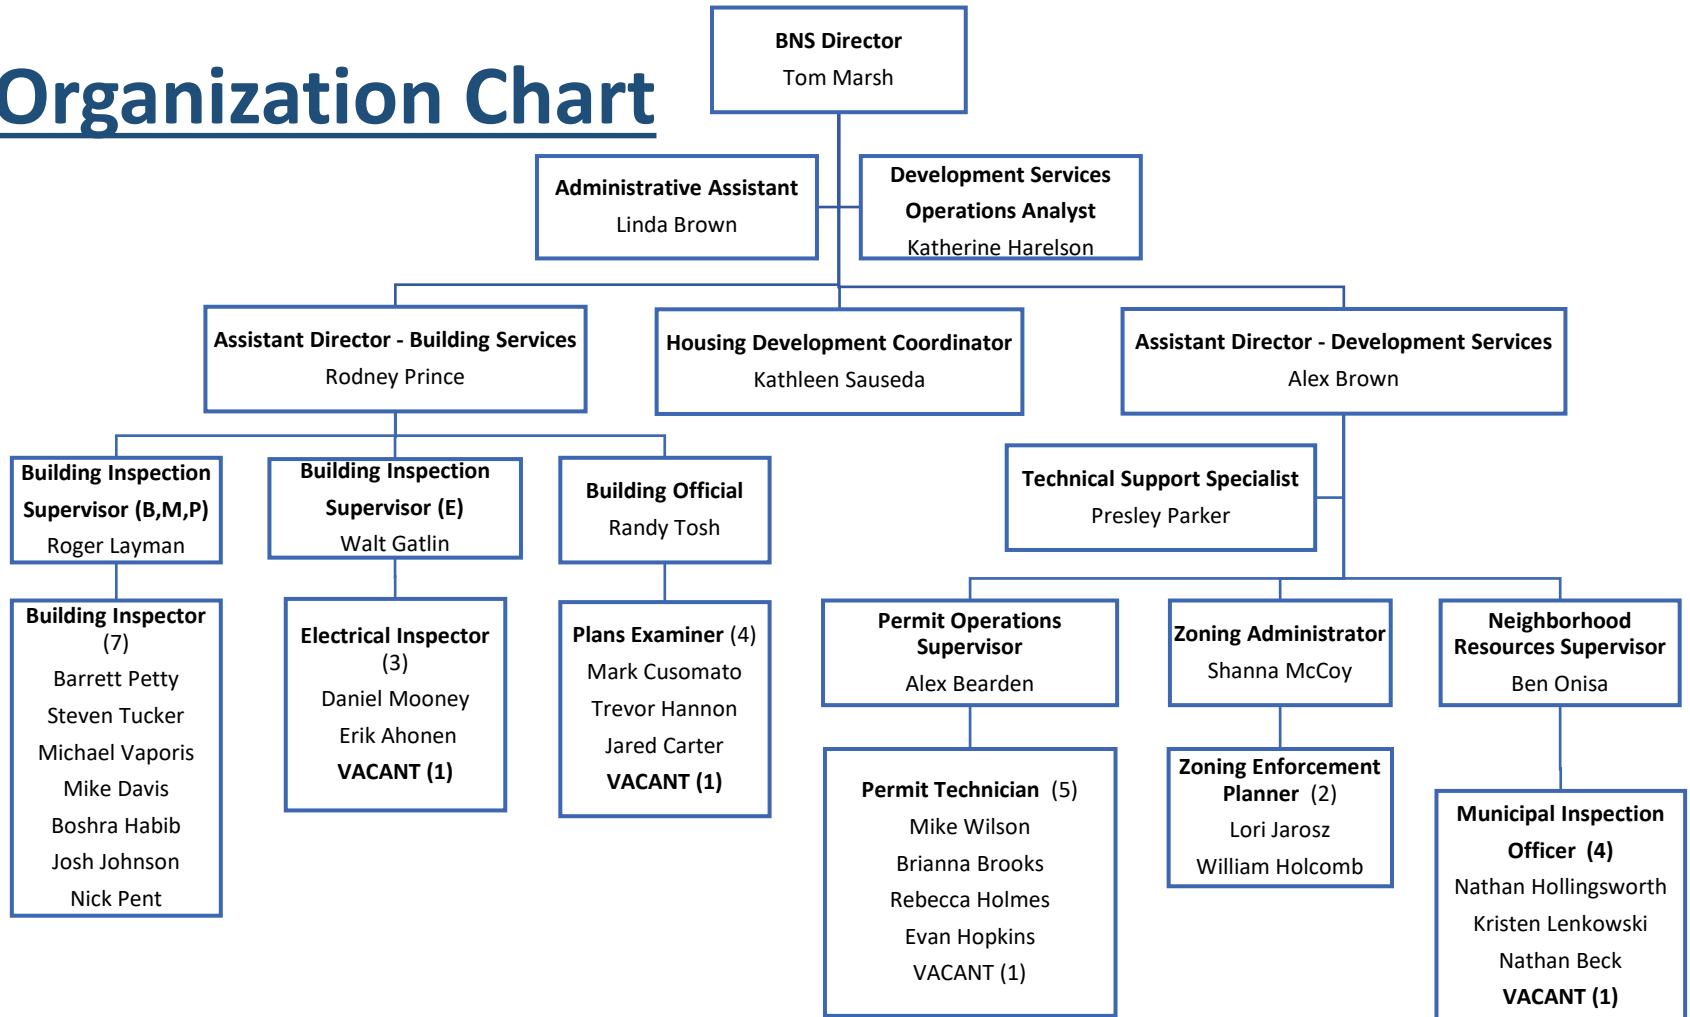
Organization Chart

BNS Director
Tom Marsh

Administrative Assistant
Linda Brown

Development Services Operations Analyst
Katherine Harelson

Assistant Director - Building Services
Rodney Prince

Housing Development Coordinator
Kathleen Sauseda

Assistant Director - Development Services
Alex Brown

Building Inspection Supervisor (B,M,P)
Roger Layman

Building Inspection Supervisor (E)
Walt Gatlin

Building Official
Randy Tosh

Technical Support Specialist
Presley Parker

Building Inspector (7)
Barrett Petty
Steven Tucker
Michael Vaporis
Mike Davis
Boshra Habib
Josh Johnson
Nick Pent

Electrical Inspector (3)
Daniel Mooney
Erik Ahonen
VACANT (1)

Plans Examiner (4)
Mark Cusomato
Trevor Hannon
Jared Carter
VACANT (1)

Permit Operations Supervisor
Alex Bearden

Zoning Administrator
Shanna McCoy

Neighborhood Resources Supervisor
Ben Onisa

Permit Technician (5)
Mike Wilson
Brianna Brooks
Rebecca Holmes
Evan Hopkins
VACANT (1)

Zoning Enforcement Planner (2)
Lori Jarosz
William Holcomb

Municipal Inspection Officer (4)
Nathan Hollingsworth
Kristen Lenkowski
Nathan Beck
VACANT (1)